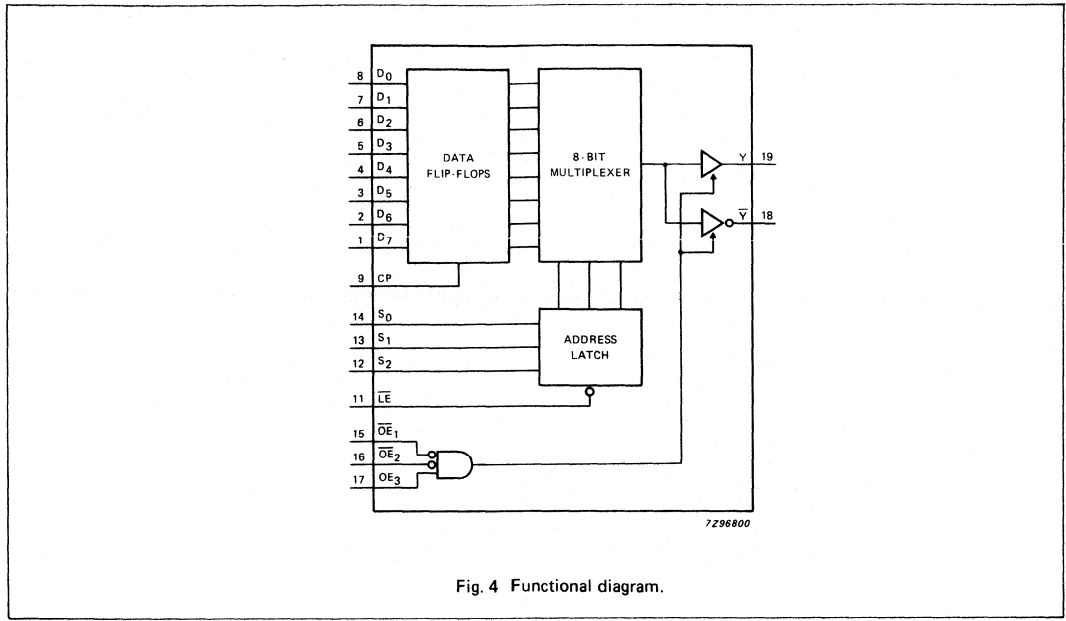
8 $D_0$
7 $D_1$
6 $D_2$
5 $D_3$
4 $D_4$
3 $D_5$
2 $D_6$
1 $D_7$
9 CP

DATA FLIP-FLOPS

8-BIT MULTIPLEXER

Y 19
$\overline{Y}$ 18

14 $S_0$
13 $S_1$
12 $S_2$

ADDRESS LATCH

11 $\overline{LE}$

15 $\overline{OE}_1$
16 $\overline{OE}_2$
17 $OE_3$

7Z96800

Fig. 4 Functional diagram.